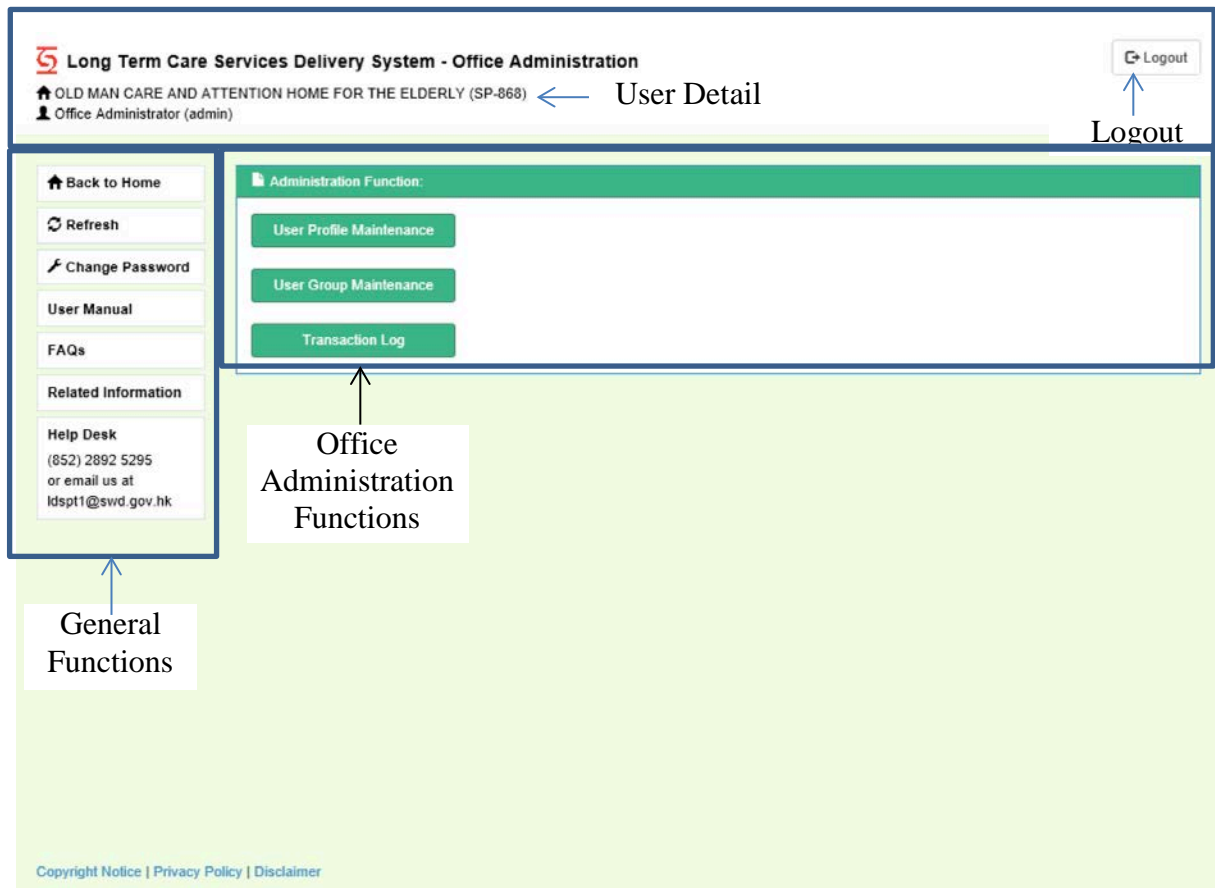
Long Term Care Services Delivery System - Office Administration

OLD MAN CARE AND ATTENTION HOME FOR THE ELDERLY (SP-868)

Office Administrator (admin)

User Detail

Logout

Logout

Back to Home

Refresh

Change Password

User Manual

FAQs

Related Information

Help Desk
(852) 2892 5295
or email us at
ldspt1@swd.gov.hk

Administration Function:

User Profile Maintenance

User Group Maintenance

Transaction Log

Office Administration Functions

General Functions

Copyright Notice | Privacy Policy | Disclaimer